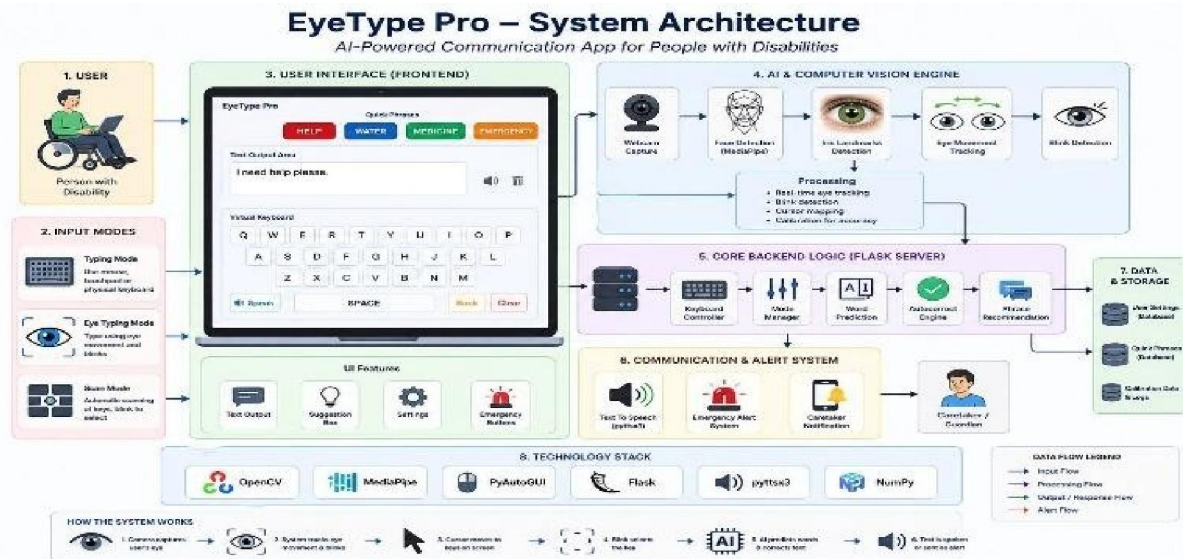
EyeType Pro – System Architecture

AI-Powered Communication App for People with Disabilities

1. USER

Person with Disability

2. INPUT MODES

Typing Mode
Use mouse, touchpad or physical keyboard

Eye Typing Mode
Type using eye movement and blinks

Scan Mode
Automatic scanning of keys, blink to select

3. USER INTERFACE (FRONTEND)

EyeType Pro

Quick Phrases

HELP | WATER | MEDICINE | EMERGENCY

Text Output Area

I need help please.

Virtual Keyboard

Q W E R T Y U I O P
A S D F G H J K L
Z X C V B N M

Speak | SPACE | Back | Clear

UI Features

Text Output | Suggestion Bar | Settings | Emergency Buttons

4. AI & COMPUTER VISION ENGINE

Webcam Capture | Face Detection (MediaPipe) | Iris Landmarks Detection | Eye Movement Tracking | Blink Detection

Processing
• Real-time eye tracking
• Blink detection
• Cursor mapping
• Calibration for accuracy

5. CORE BACKEND LOGIC (FLASK SERVER)

Keyboard Controller | Mode Manager | Word Prediction | Autocorrect Engine | Phrase Recommendation

6. COMMUNICATION & ALERT SYSTEM

Text To Speech (pyttsx3) | Emergency Alert System | Caretaker Notification

Caretaker / Guardian

7. DATA & STORAGE

User Settings (Database)

Quick Phrases (Database)

Calibration Data Storage

8. TECHNOLOGY STACK

OpenCV | MediaPipe | PyAutoGUI | Flask | pyttsx3 | NumPy

DATA FLOW LEGEND
Input Flow
Processing Flow
Output / Response Flow
Alert Flow

HOW THE SYSTEM WORKS

1. Camera captures user's eye → 2. System tracks eye movement & blinks → 3. Cursor moves to key on screen → 4. Blink selects the key → 5. AI predicts words & corrects text → 6. Text is spoken or sends alert